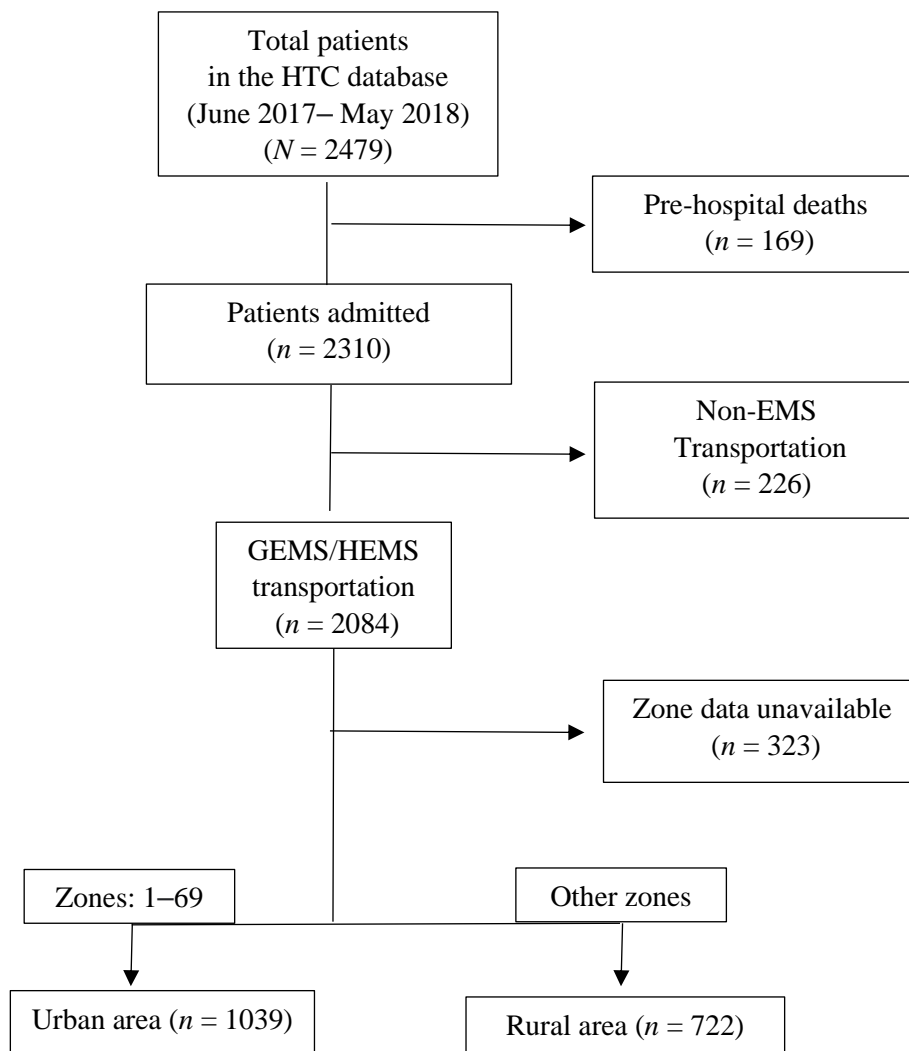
Total patients in the HTC database (June 2017– May 2018) ($N$ = 2479)

Pre-hospital deaths ($n$ = 169)

Patients admitted ($n$ = 2310)

Non-EMS Transportation ($n$ = 226)

GEMS/HEMS transportation ($n$ = 2084)

Zone data unavailable ($n$ = 323)

Zones: 1–69

Other zones

Urban area ($n$ = 1039)

Rural area ($n$ = 722)